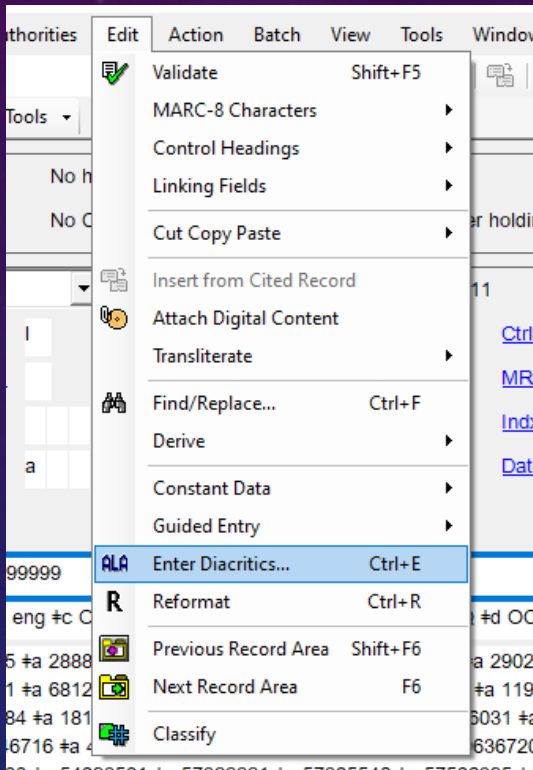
thorities Edit Action Batch View Tools Window

Tools

No h

No C

er holdin

11

Ctrl

MR

Indx

Dat

99999

eng ‡c C

‡d OC

5 ‡a 2888

‡a 2902

1 ‡a 6812

‡a 119

84 ‡a 181

6031 ‡a

46716 ‡a

636720

Validate Shift+F5
MARC-8 Characters
Control Headings
Linking Fields
Cut Copy Paste
Insert from Cited Record
Attach Digital Content
Transliterate
Find/Replace... Ctrl+F
Derive
Constant Data
Guided Entry
ALA Enter Diacritics... Ctrl+E
R Reformat Ctrl+R
Previous Record Area Shift+F6
Next Record Area F6
Classify